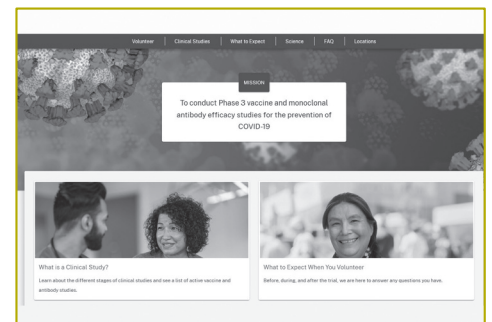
Volunteer | Clinical Studies | What to Expect | Science | FAQ | Locations

MISSION

To conduct Phase 3 vaccine and monoclonal antibody efficacy studies for the prevention of COVID-19

What is a Clinical Study?

Learn about the different stages of clinical studies and see a list of active vaccine and antibody studies.

What to Expect When You Volunteer

Before, during, and after the trial, we are here to answer any questions you have.